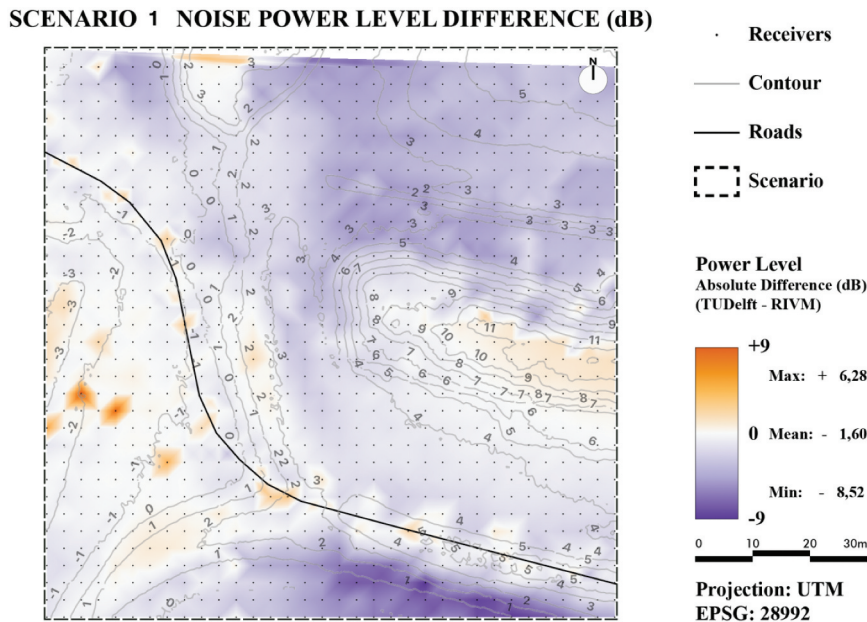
SCENARIO 1 NOISE POWER LEVEL DIFFERENCE (dB)

N

Receivers

Contour

Roads

Scenario

Power Level
Absolute Difference (dB)
(TUDelft - RIVM)

+9

Max: + 6,28

0 Mean: - 1,60

Min: - 8,52

-9

0 10 20 30m

Projection: UTM
EPSG: 28992